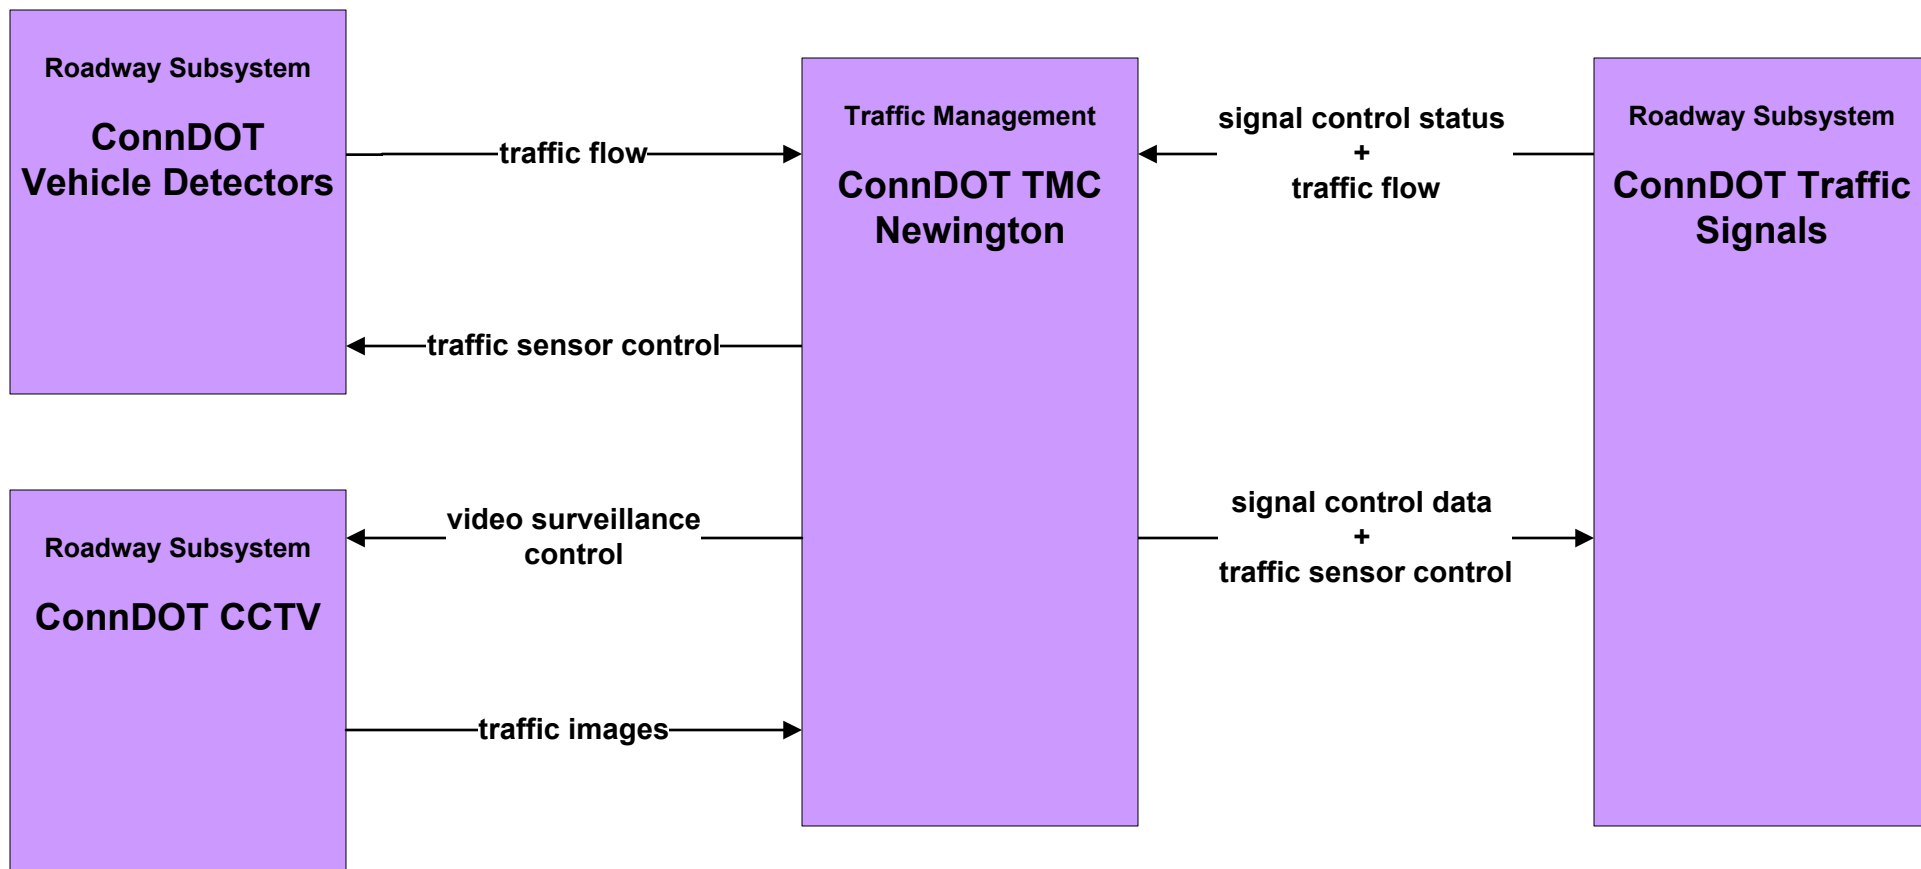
Roadway Subsystem

ConnDOT Vehicle Detectors

traffic flow

traffic sensor control

Traffic Management

ConnDOT TMC Newington

signal control status
+
traffic flow

Roadway Subsystem

ConnDOT Traffic Signals

Roadway Subsystem

ConnDOT CCTV

video surveillance control

traffic images

signal control data
+
traffic sensor control